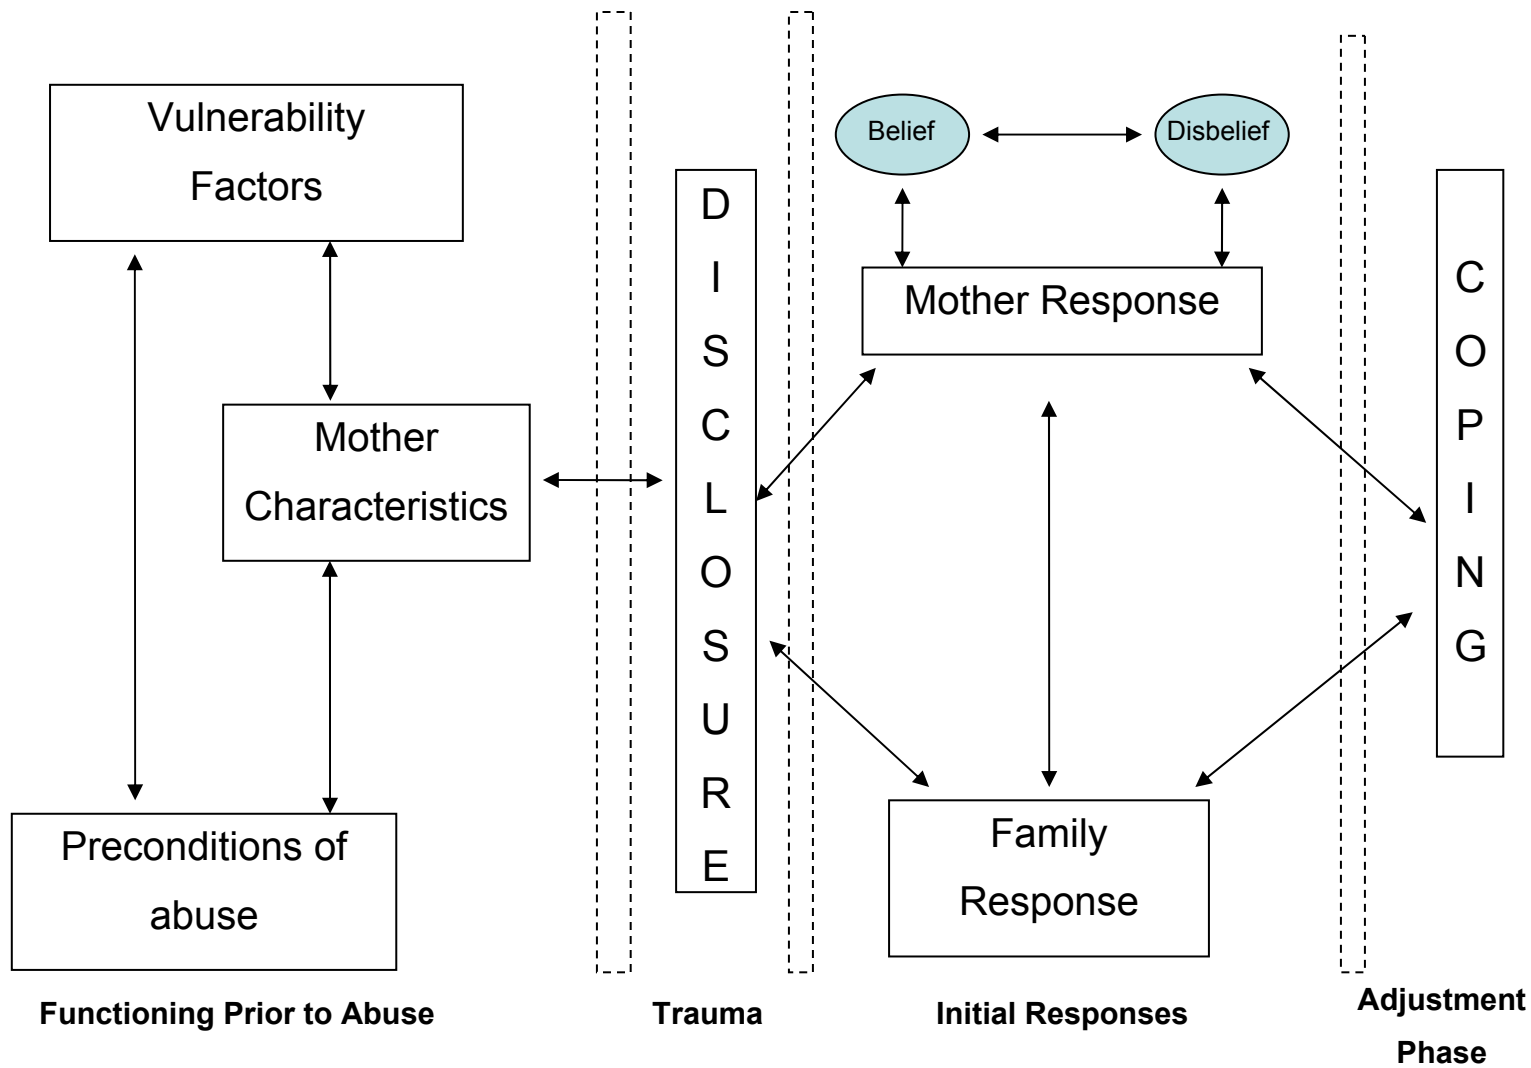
Vulnerability Factors

Belief

Disbelief

D I S C L O S U R E

Mother Response

C O P I N G

Mother Characteristics

Preconditions of abuse

Family Response

Functioning Prior to Abuse

Trauma

Initial Responses

Adjustment Phase